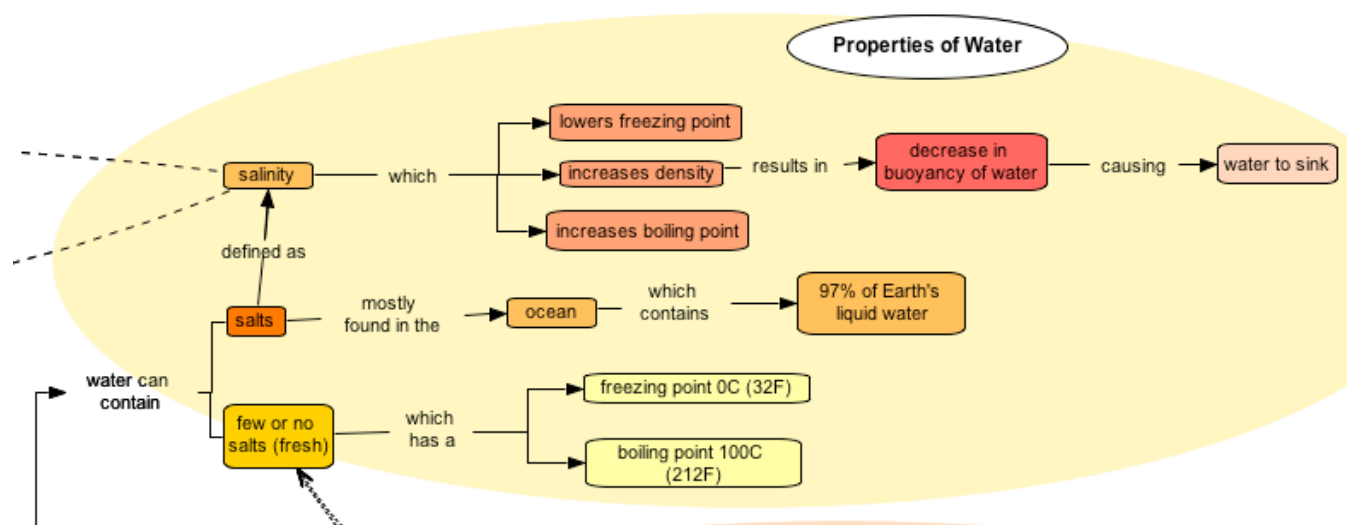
Properties of Water

salinity

which

lowers freezing point

increases density

results in

decrease in buoyancy of water

causing

water to sink

increases boiling point

defined as

salts

mostly found in the

ocean

which contains

97% of Earth's liquid water

water can contain

few or no salts (fresh)

which has a

freezing point 0C (32F)

boiling point 100C (212F)